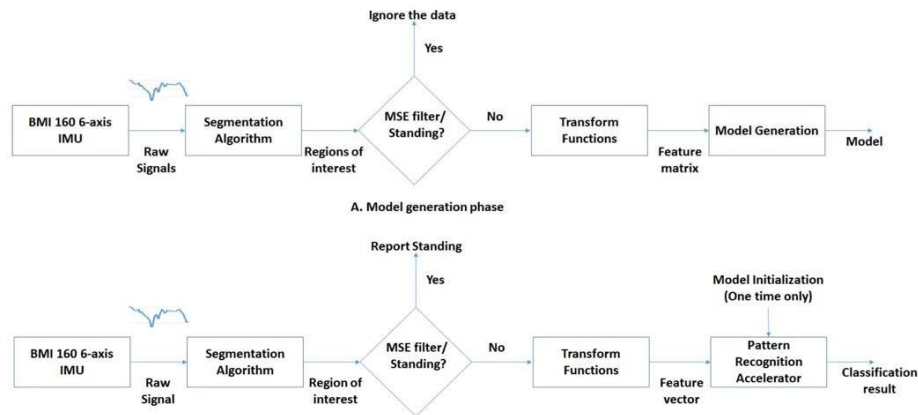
Ignore the data

Yes

BMI 160 6-axis IMU

Raw Signals

Segmentation Algorithm

Regions of interest

MSE filter/ Standing?

No

Transform Functions

Feature matrix

Model Generation

Model

A. Model generation phase

Report Standing

Yes

Model Initialization (One time only)

BMI 160 6-axis IMU

Raw Signal

Segmentation Algorithm

Region of interest

MSE filter/ Standing?

No

Transform Functions

Feature vector

Pattern Recognition Accelerator

Classification result